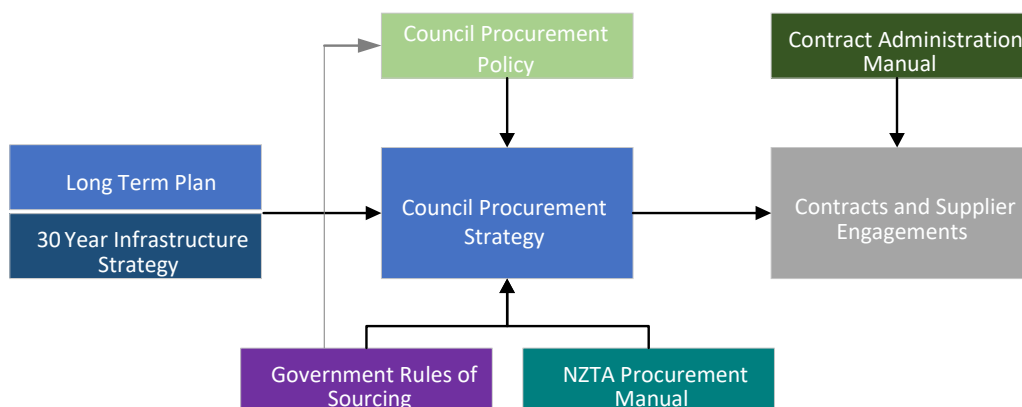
Council Procurement Policy

Contract Administration Manual

Long Term Plan

30 Year Infrastructure Strategy

Council Procurement Strategy

Contracts and Supplier Engagements

Government Rules of Sourcing

NZTA Procurement Manual